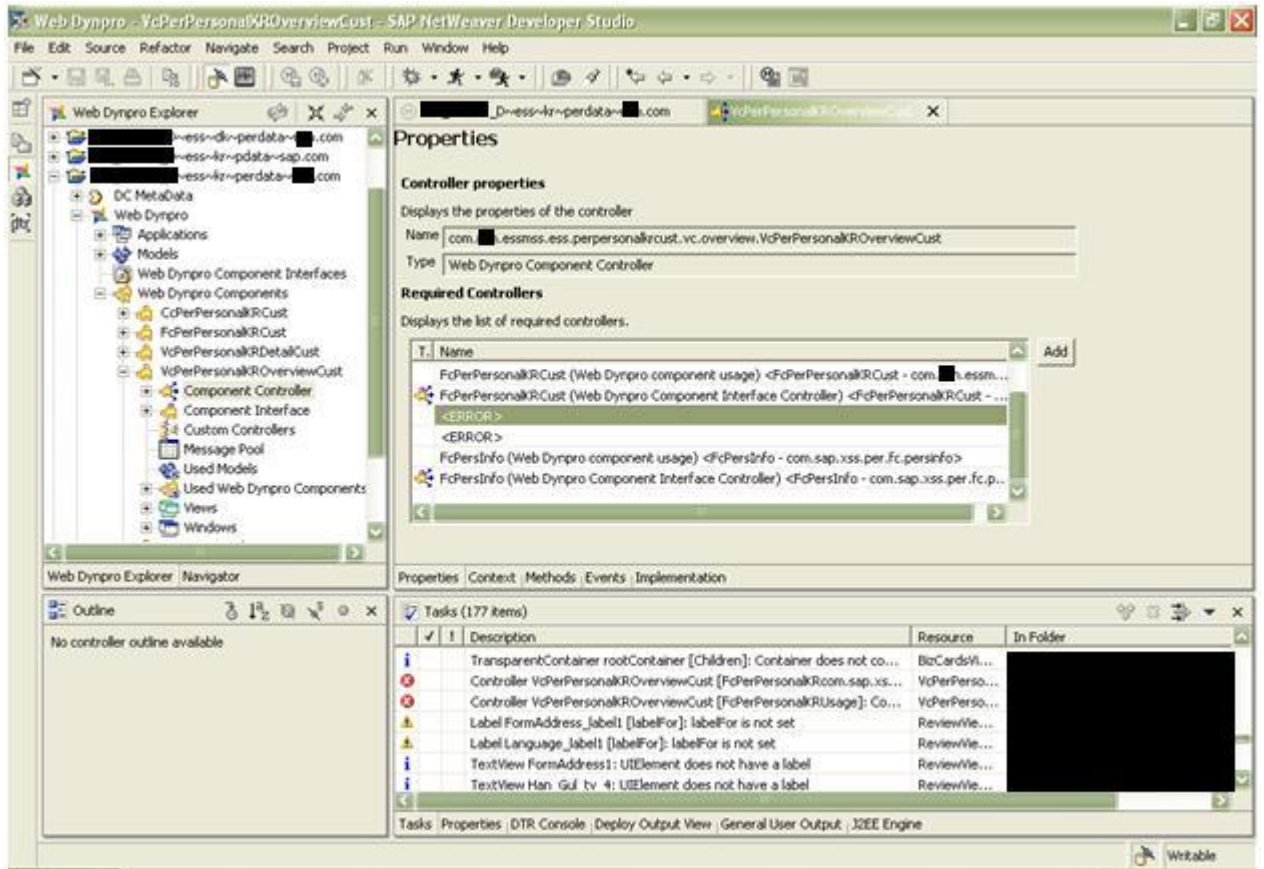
Web Dynpro - VcPerPersonalKROverviewCust - SAP NetWeaver Developer Studio

File Edit Source Refactor Navigate Search Project Run Window Help

Web Dynpro Explorer

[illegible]~ess~dkr~perdata~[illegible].com
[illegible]~ess~kr~pdata~sap.com
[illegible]~ess~kr~perdata~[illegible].com
DC MetaData
Web Dynpro
Applications
Models
Web Dynpro Component Interfaces
Web Dynpro Components
CcPerPersonalKRCust
FcPerPersonalKRCust
VcPerPersonalKRDetailCust
VcPerPersonalKROverviewCust
Component Controller
Component Interface
Custom Controllers
Message Pool
Used Models
Used Web Dynpro Components
Views
Windows

Web Dynpro Explorer | Navigator

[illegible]_D~ess~kr~perdata~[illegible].com | VcPerPersonalKROverviewCust

Properties

Controller properties

Displays the properties of the controller

Name com.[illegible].essmss.ess.perpersonalkrcust.vc.overview.VcPerPersonalKROverviewCust

Type Web Dynpro Component Controller

Required Controllers

Displays the list of required controllers.

| T. | Name |
|---|---|
| | FcPerPersonalKRCust (Web Dynpro component usage) <FcPerPersonalKRCust - com.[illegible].essm... |
| | FcPerPersonalKRCust (Web Dynpro Component Interface Controller) <FcPerPersonalKRCust - ... |
| | <ERROR> |
| | <ERROR> |
| | FcPersInfo (Web Dynpro component usage) <FcPersInfo - com.sap.xss.per.fc.persinfo> |
| | FcPersInfo (Web Dynpro Component Interface Controller) <FcPersInfo - com.sap.xss.per.fc.p... |

Add

Properties | Context | Methods | Events | Implementation

Outline

No controller outline available

Tasks (177 items)

| ✓ | ! | Description | Resource | In Folder |
|---|---|---|---|---|
| | | TransparentContainer rootContainer [Children]: Container does not co... | BizCardsVi... | |
| | | Controller VcPerPersonalKROverviewCust [FcPerPersonalKRcom.sap.xs... | VcPerPerso... | |
| | | Controller VcPerPersonalKROverviewCust [FcPerPersonalKRUsage]: Co... | VcPerPerso... | |
| | | Label FormAddress_label1 [labelFor]: labelFor is not set | ReviewVie... | |
| | | Label Language_label1 [labelFor]: labelFor is not set | ReviewVie... | |
| | | TextView FormAddress1: UIElement does not have a label | ReviewVie... | |
| | | TextView Han_Gul_tv_4: UIElement does not have a label | ReviewVie... | |

Tasks | Properties | DTR Console | Deploy Output View | General User Output | J2EE Engine

Writable